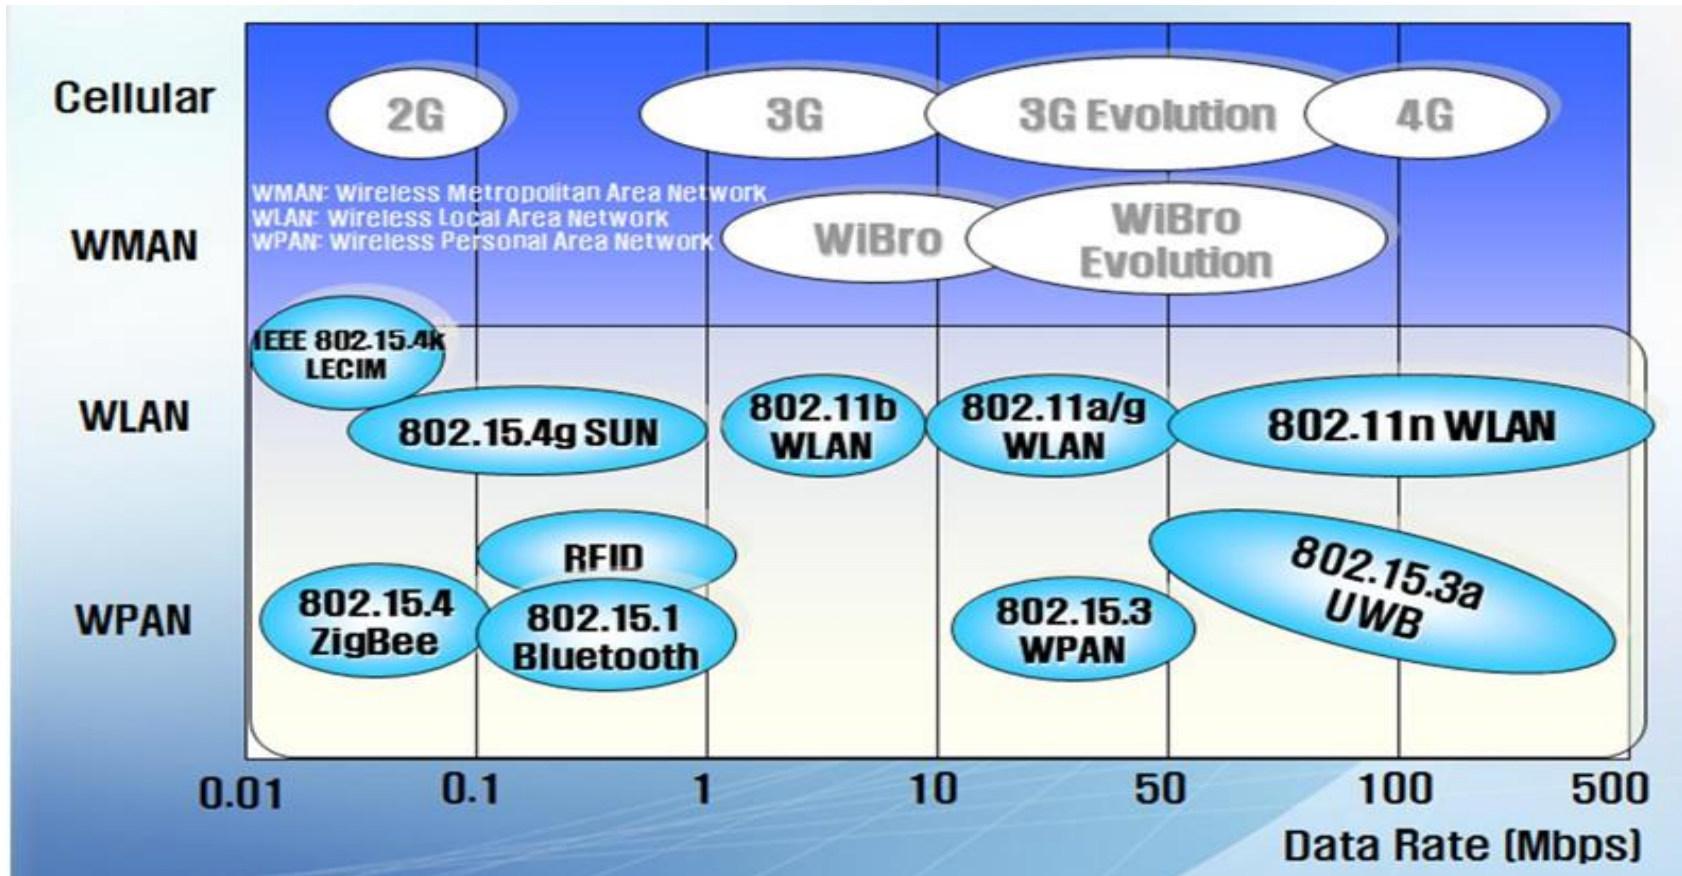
Cellular
2G
3G
3G Evolution
4G

WMAN: Wireless Metropolitan Area Network
WLAN: Wireless Local Area Network
WPAN: Wireless Personal Area Network

WMAN
WiBro
WiBro Evolution

IEEE 802.15.4k LECIM

WLAN
802.15.4g SUN
802.11b WLAN
802.11a/g WLAN
802.11n WLAN

RFID
802.15.3a UWB

WPAN
802.15.4 ZigBee
802.15.1 Bluetooth
802.15.3 WPAN

0.01
0.1
1
10
50
100
500
Data Rate (Mbps)